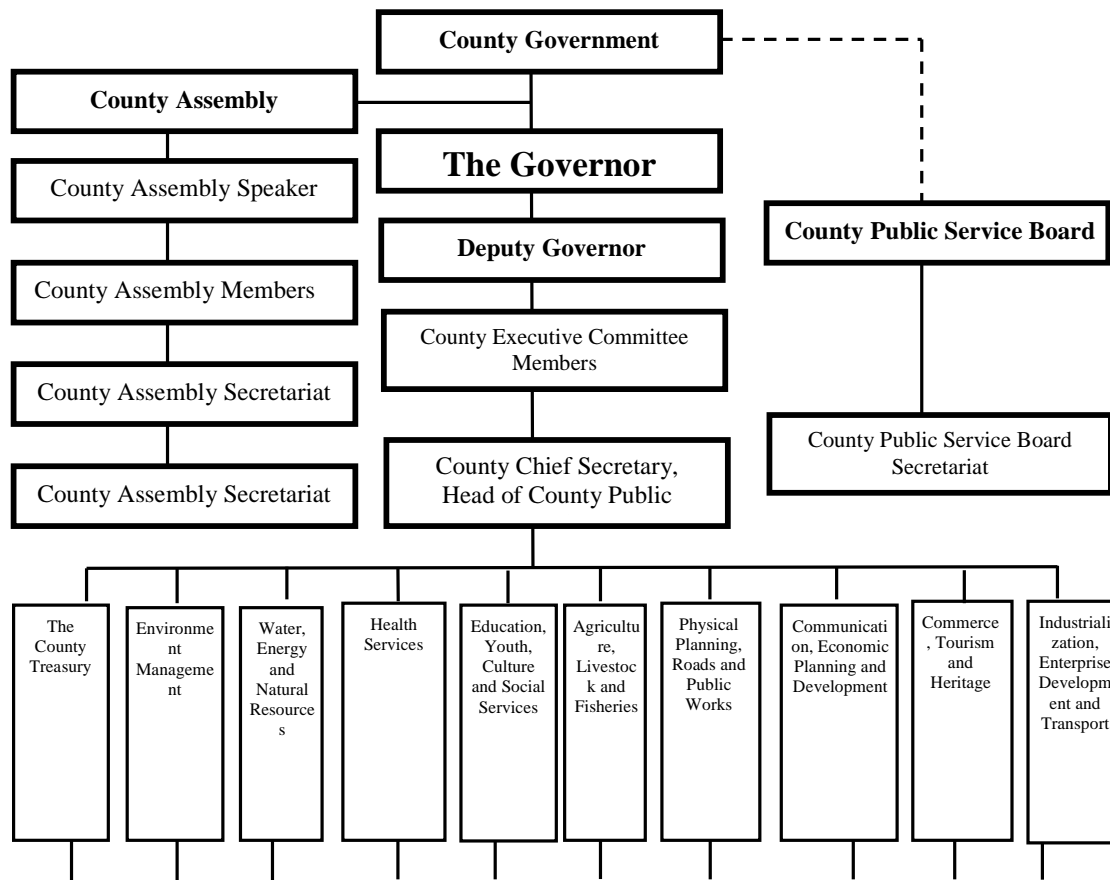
County Government

County Assembly

The Governor

County Assembly Speaker

Deputy Governor

County Public Service Board

County Assembly Members

County Executive Committee Members

County Assembly Secretariat

County Public Service Board Secretariat

County Assembly Secretariat

County Chief Secretary, Head of County Public

The County Treasury

Environment Management

Water, Energy and Natural Resources

Health Services

Education, Youth, Culture and Social Services

Agriculture, Livestock and Fisheries

Physical Planning, Roads and Public Works

Communication, Economic Planning and Development

Commerce, Tourism and Heritage

Industrialization, Enterprise Development and Transport